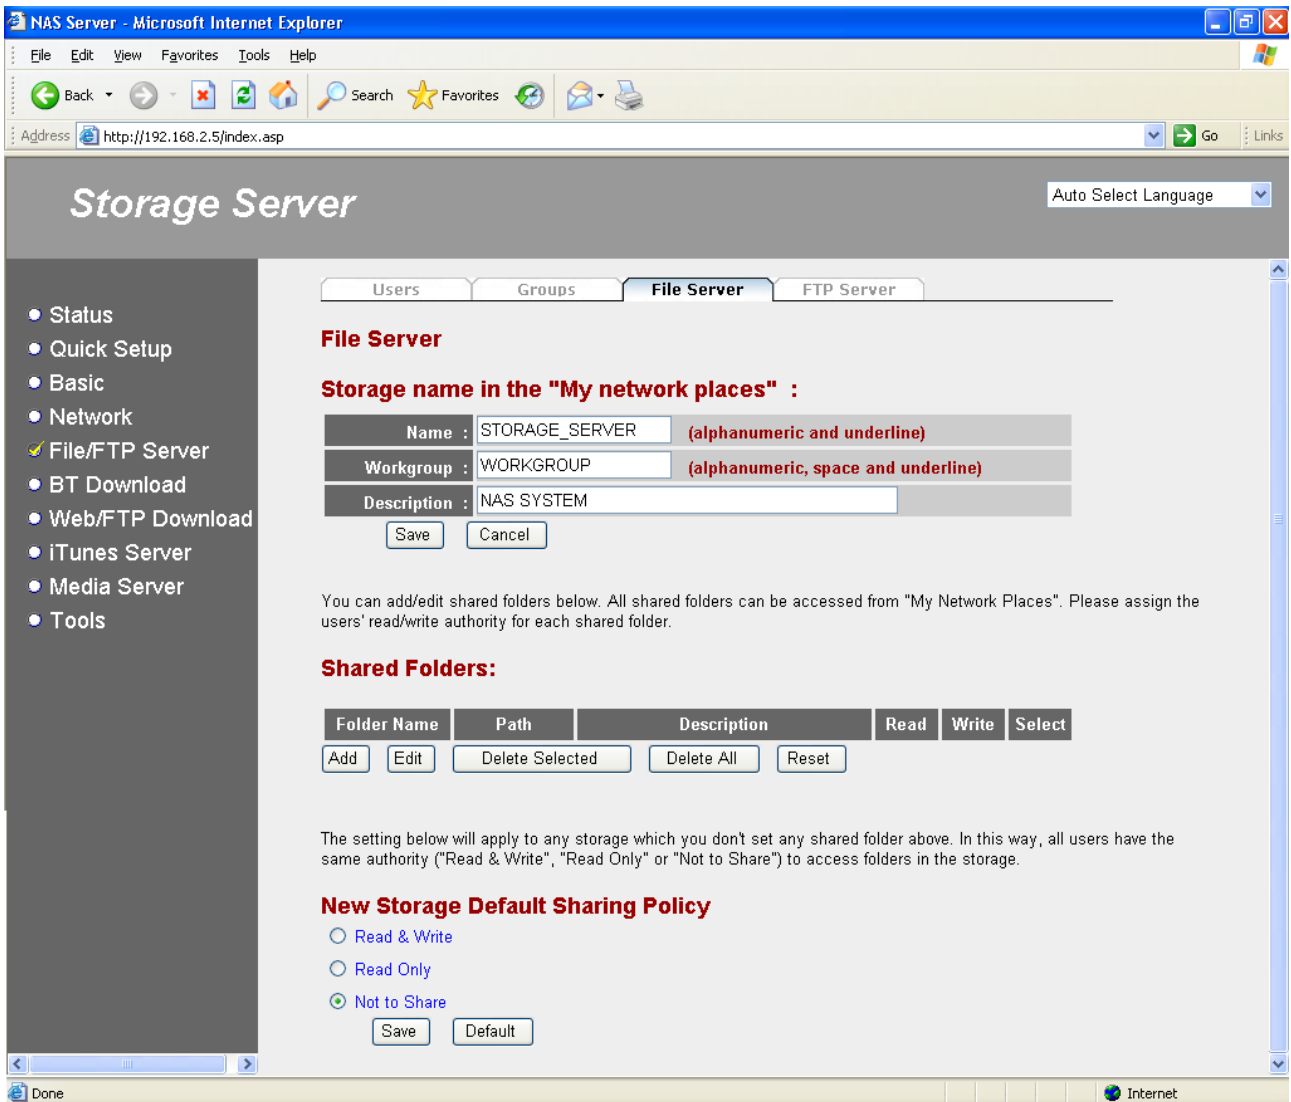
NAS Server - Microsoft Internet Explorer

File Edit View Favorites Tools Help

Back Search Favorites

Address http://192.168.2.5/index.asp Go Links

Storage Server

Auto Select Language

Status
Quick Setup
Basic
Network
File/FTP Server
BT Download
Web/FTP Download
iTunes Server
Media Server
Tools

Users Groups File Server FTP Server

File Server

Storage name in the "My network places" :

| Name : | STORAGE_SERVER | (alphanumeric and underline) |
|---|---|---|
| Workgroup : | WORKGROUP | (alphanumeric, space and underline) |
| Description : | NAS SYSTEM | |

Save Cancel

You can add/edit shared folders below. All shared folders can be accessed from "My Network Places". Please assign the users' read/write authority for each shared folder.

Shared Folders:

| Folder Name | Path | Description | Read | Write | Select |
|---|---|---|---|---|---|

Add Edit Delete Selected Delete All Reset

The setting below will apply to any storage which you don't set any shared folder above. In this way, all users have the same authority ("Read & Write", "Read Only" or "Not to Share") to access folders in the storage.

New Storage Default Sharing Policy

Read & Write
Read Only
Not to Share

Save Default

Done Internet